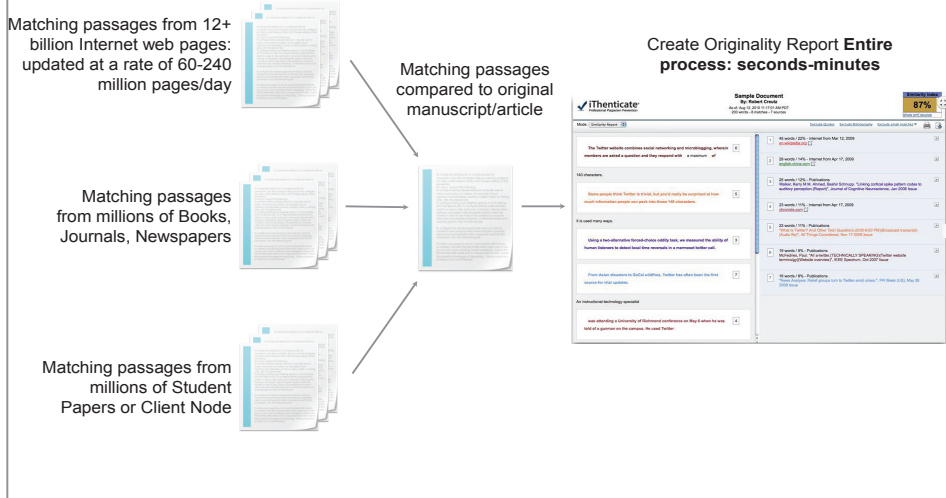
Matching passages from 12+ billion Internet web pages: updated at a rate of 60-240 million pages/day

Matching passages from millions of Books, Journals, Newspapers

Matching passages from millions of Student Papers or Client Node

Matching passages compared to original manuscript/article

Create Originality Report **Entire process: seconds-minutes**

iThenticate
Professional Plagiarism Prevention

Sample Document
By: Robert Creutz

Similarity Index
87%

The Twitter website combines social networking and microblogging, wherein members are asked a question and they respond with a maximum of

140 characters.

Some people think Twitter is trivial, but you'd really be surprised at how much information people can pack into these 140 characters.

It is used many ways:

Using a two-alternative forced-choice oddity task, we measured the ability of human listeners to detect local time reversals in a marmoset twitter call.

From Asian disasters to SoCal wildfires, Twitter has often been the first source for vital updates.

An instructional technology specialist

was attending a University of Richmond conference on May 6 when he was told of a gunman on the campus. He used Twitter.

1 40 words / 22% - Internet from Mar 12, 2009
2 26 words / 14% - Internet from Apr 17, 2009
3 26 words / 12% - Publications
4 23 words / 11% - Internet from Apr 17, 2009
5 20 words / 11% - Publications
6 19 words / 9% - Publications
7 16 words / 8% - Publications